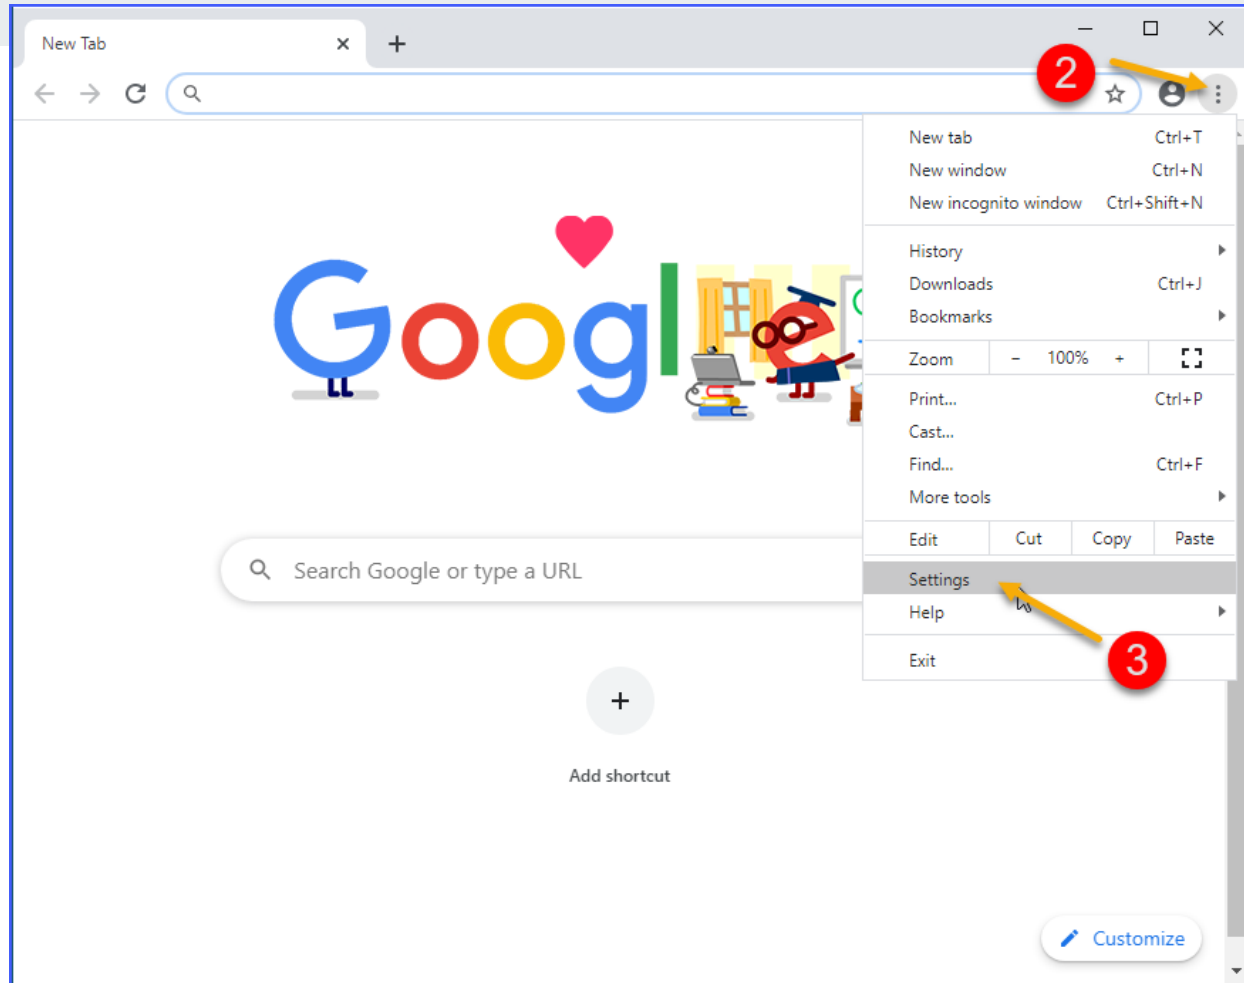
New Tab

2

New tab Ctrl+T
New window Ctrl+N
New incognito window Ctrl+Shift+N
History
Downloads Ctrl+J
Bookmarks
Zoom – 100% +
Print... Ctrl+P
Cast...
Find... Ctrl+F
More tools
Edit Cut Copy Paste
Settings
Help
Exit

3

Search Google or type a URL

+
Add shortcut

Customize